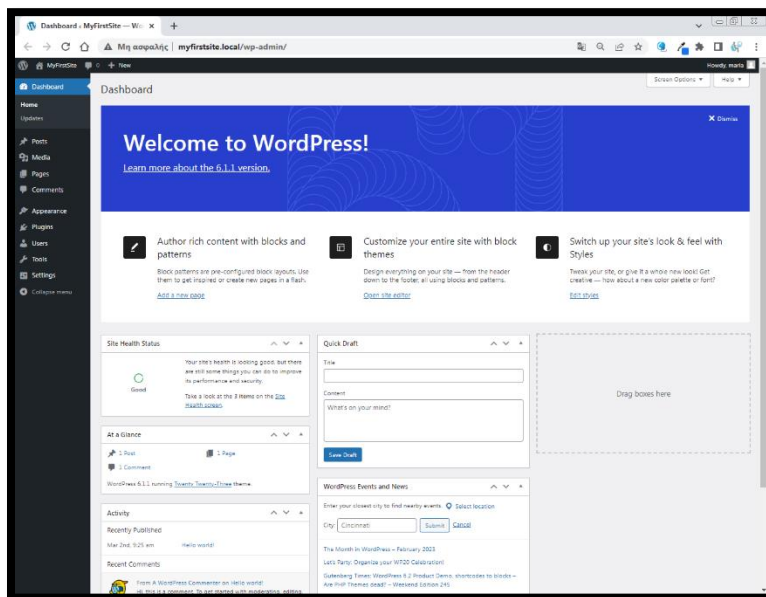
Dashboard ‹ MyFirstSite — Wo ×
+
Μη ασφαλής | myfirstsite.local/wp-admin/
MyFirstSite 0 + New
Howdy, mario
Dashboard
Home
Updates
Posts
Media
Pages
Comments
Appearance
Plugins
Users
Tools
Settings
Collapse menu
Dashboard
Screen Options ▾
Help ▾
Welcome to WordPress!
Learn more about the 6.1.1 version.
Dismiss
Author rich content with blocks and patterns
Block patterns are pre-configured block layouts. Use them to get inspired or create new pages in a flash.
Add a new page
Customize your entire site with block themes
Design everything on your site — from the header down to the footer, all using blocks and patterns.
Open site editor
Switch up your site's look & feel with Styles
Tweak your site, or give it a whole new look! Get creative — how about a new color palette or font?
Edit styles
Site Health Status
Good
Your site's health is looking good, but there are still some things you can do to improve its performance and security.
Take a look at the 3 items on the Site Health screen.
At a Glance
1 Post
1 Page
1 Comment
WordPress 6.1.1 running Twenty Twenty-Three theme.
Activity
Recently Published
Mar 2nd, 9:25 am
Hello world!
Recent Comments
From A WordPress Commenter on Hello world!
Hi, this is a comment. To get started with moderating, editing
Quick Draft
Title
Content
What's on your mind?
Save Draft
WordPress Events and News
Enter your closest city to find nearby events. Select location
City: Cincinnati
Submit
Cancel
The Month in WordPress – February 2023
Let's Party: Organize your WP20 Celebration!
Gutenberg Times: WordPress 6.2 Product Demo, shortcodes to blocks – Are PHP Themes dead? – Weekend Edition 245
Drag boxes here